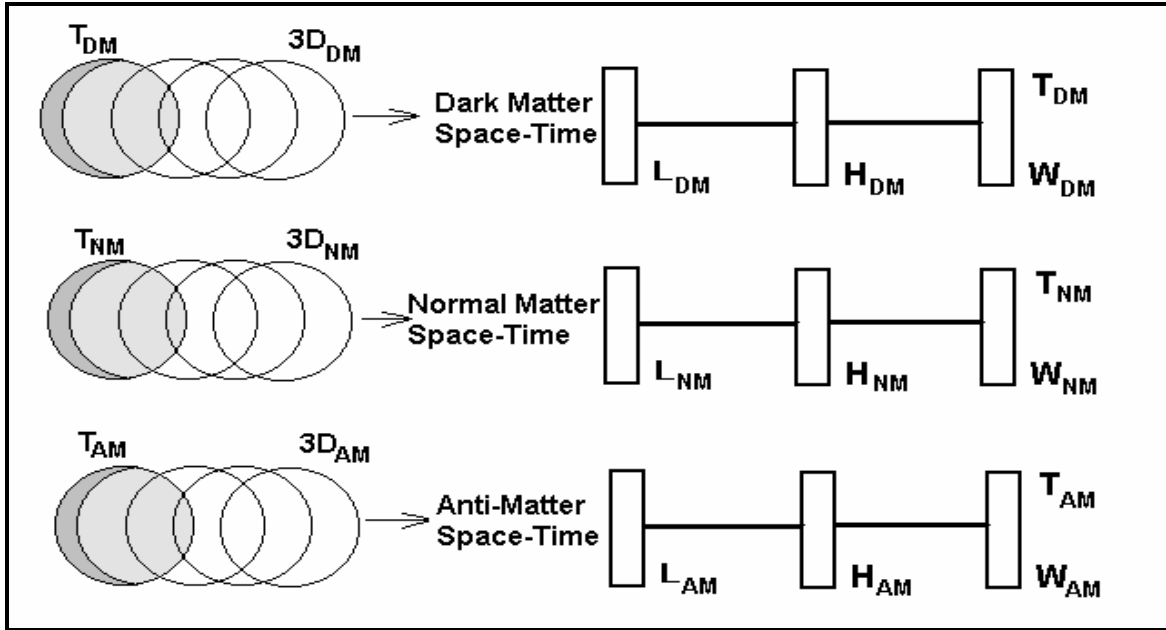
$T_{DM}$ $3D_{DM}$

Dark Matter Space-Time

$L_{DM}$ $H_{DM}$ $T_{DM}$ $W_{DM}$

$T_{NM}$ $3D_{NM}$

Normal Matter Space-Time

$L_{NM}$ $H_{NM}$ $T_{NM}$ $W_{NM}$

$T_{AM}$ $3D_{AM}$

Anti-Matter Space-Time

$L_{AM}$ $H_{AM}$ $T_{AM}$ $W_{AM}$